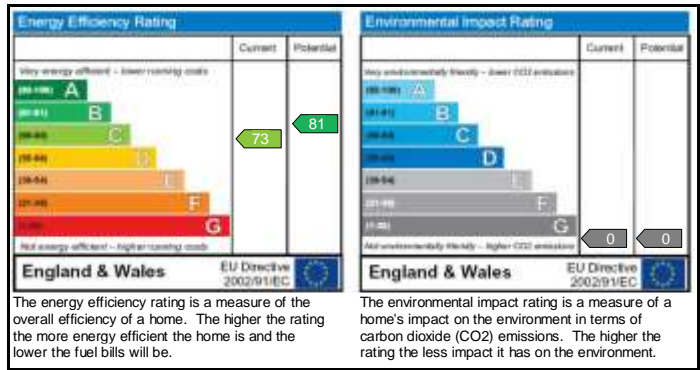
Energy Efficiency Rating

| | Current | Potential |
|---|---|---|
| Very energy efficient - lower running costs | | |
| (92-100) A | | |
| (81-91) B | | 81 |
| (69-80) C | 73 | |
| (55-68) D | | |
| (39-54) E | | |
| (21-38) F | | |
| (1-20) G | | |
| Not energy efficient - higher running costs | | |

England & Wales
EU Directive 2002/91/EC

The energy efficiency rating is a measure of the overall efficiency of a home. The higher the rating the more energy efficient the home is and the lower the fuel bills will be.

Environmental Impact Rating

| | Current | Potential |
|---|---|---|
| Very environmentally friendly - lower CO2 emissions | | |
| (92-100) A | | |
| (81-91) B | | |
| (69-80) C | | |
| (55-68) D | | |
| (39-54) E | | |
| (21-38) F | | |
| (1-20) G | 0 | 0 |
| Not environmentally friendly - higher CO2 emissions | | |

England & Wales
EU Directive 2002/91/EC

The environmental impact rating is a measure of a home's impact on the environment in terms of carbon dioxide (CO2) emissions. The higher the rating the less impact it has on the environment.